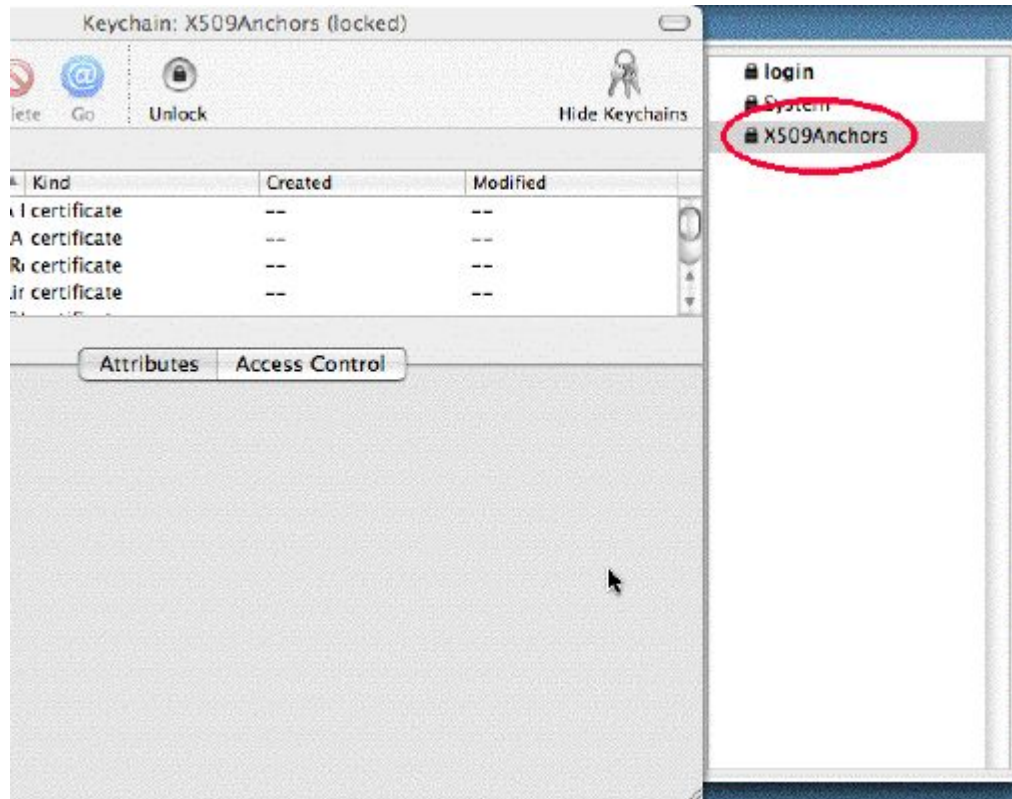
Keychain: X509Anchors (locked)

lete Go Unlock Hide Keychains

| Kind | Created | Modified |
|---|---|---|
| l certificate | -- | -- |
| A certificate | -- | -- |
| R certificate | -- | -- |
| ir certificate | -- | -- |

Attributes Access Control

login
System
X509Anchors